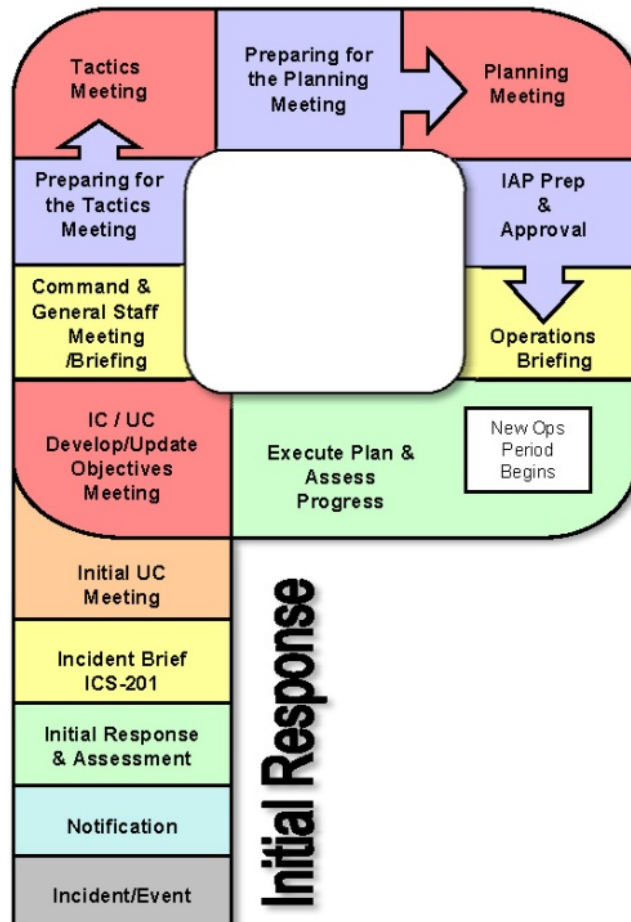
Tactics Meeting

Preparing for the Planning Meeting

Planning Meeting

Preparing for the Tactics Meeting

IAP Prep & Approval

Command & General Staff Meeting /Briefing

Operations Briefing

IC / UC Develop/Update Objectives Meeting

Execute Plan & Assess Progress

New Ops Period Begins

Initial UC Meeting

Incident Brief ICS-201

Initial Response & Assessment

Notification

Incident/Event

Initial Response